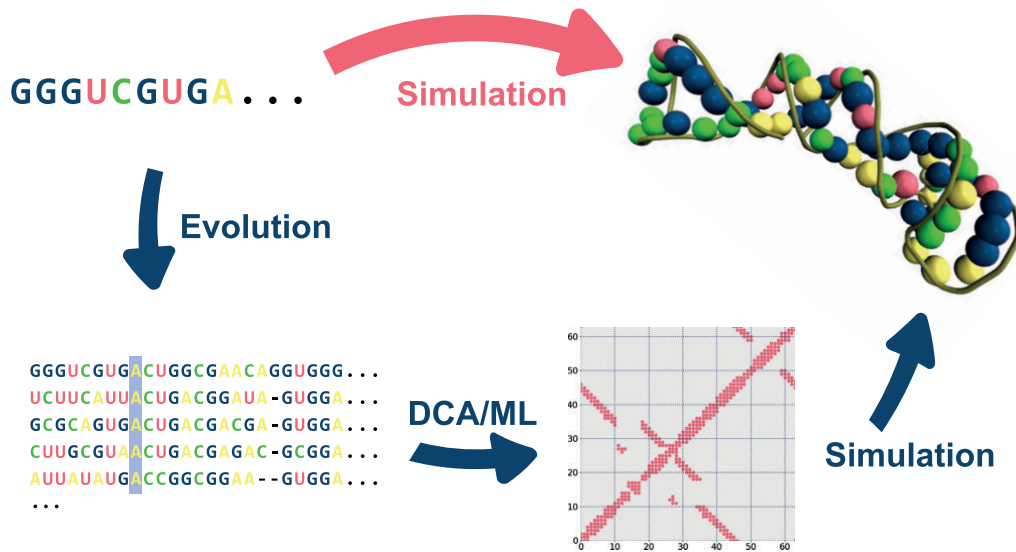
GGGUCGUGA...

Simulation

Evolution

GGGUCGUGACUGGCGAACAGGUGGG...
UCUUCAUUACUGACGGAUA-GUGGA...
GCGCAGUGACUGACGACGA-GUGGA...
CUUGCGUAACUGACGAGAC-GCGGA...
AUUAUAUGACCGGCGGAA--GUGGA...
...

DCA/ML

Simulation

60
50
40
30
20
10
0
0 10 20 30 40 50 60